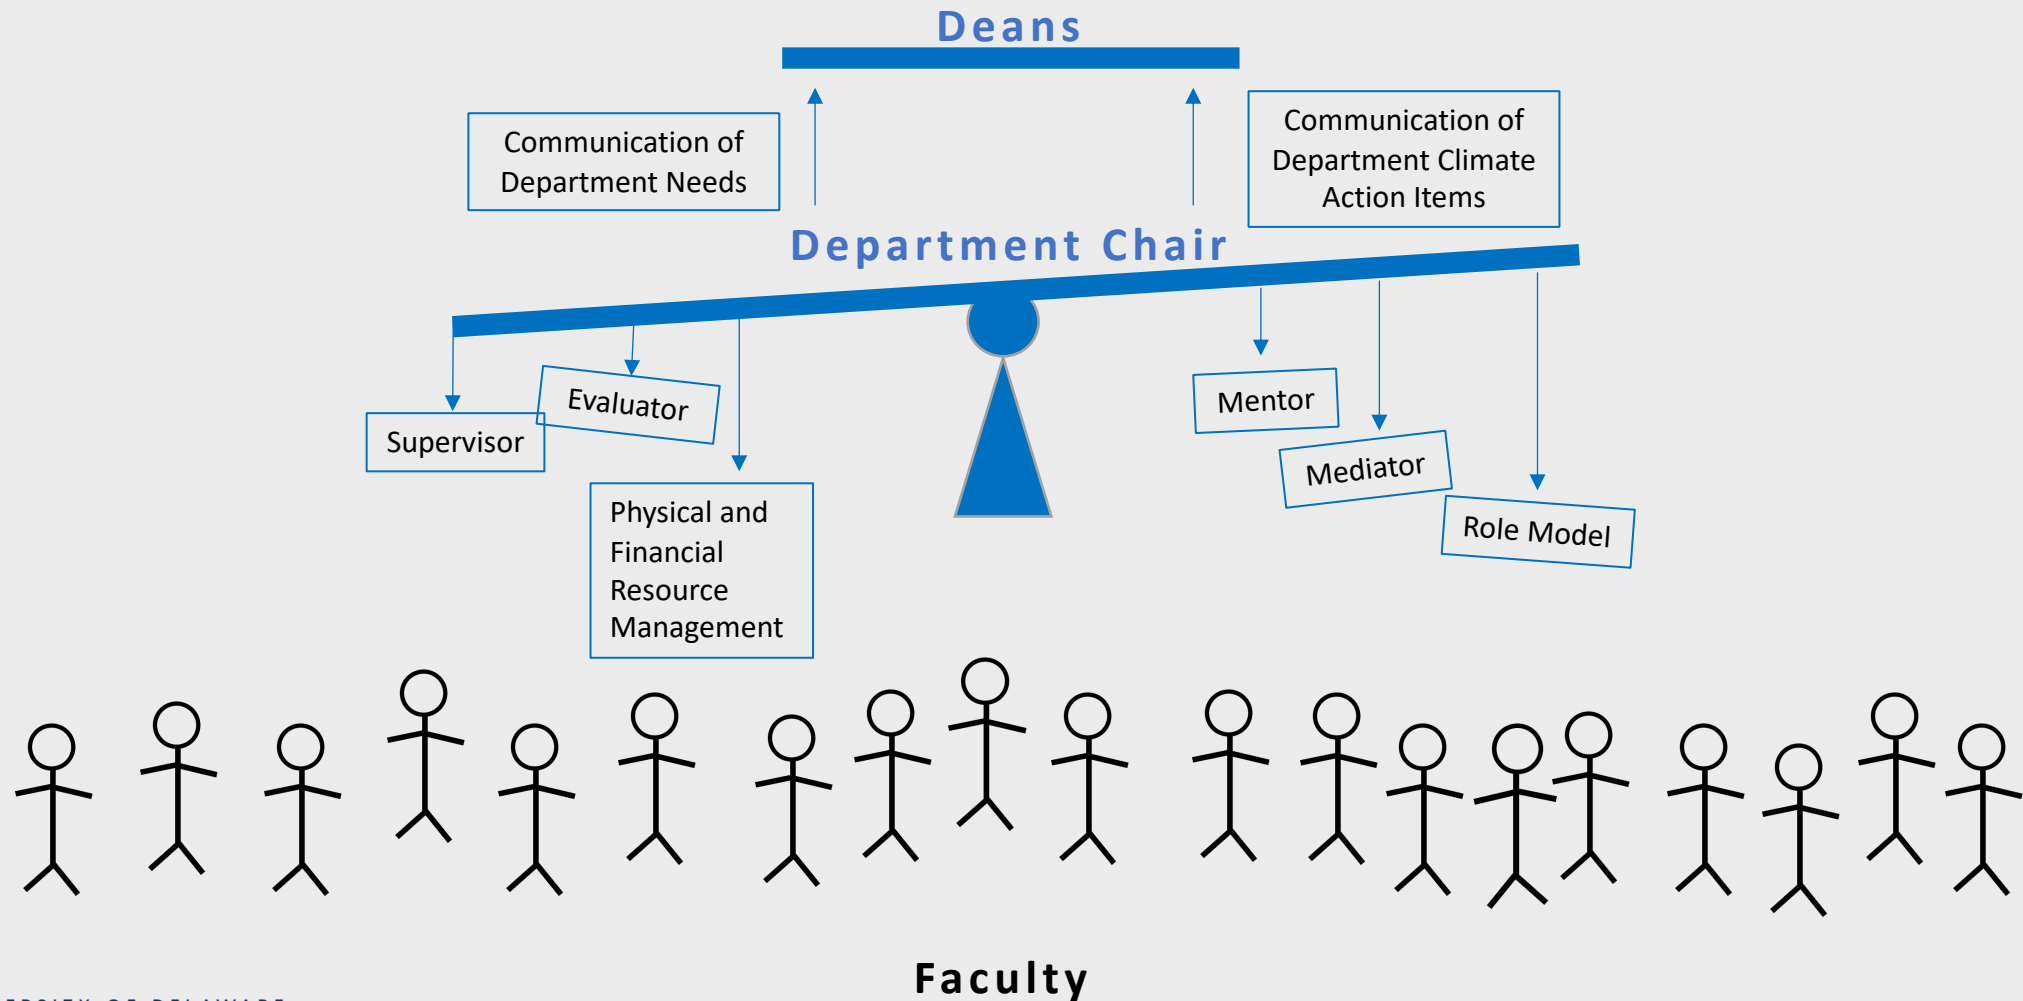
Deans

Communication of Department Needs

Communication of Department Climate Action Items

Department Chair

Supervisor

Evaluator

Physical and Financial Resource Management

Mentor

Mediator

Role Model

Faculty

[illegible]